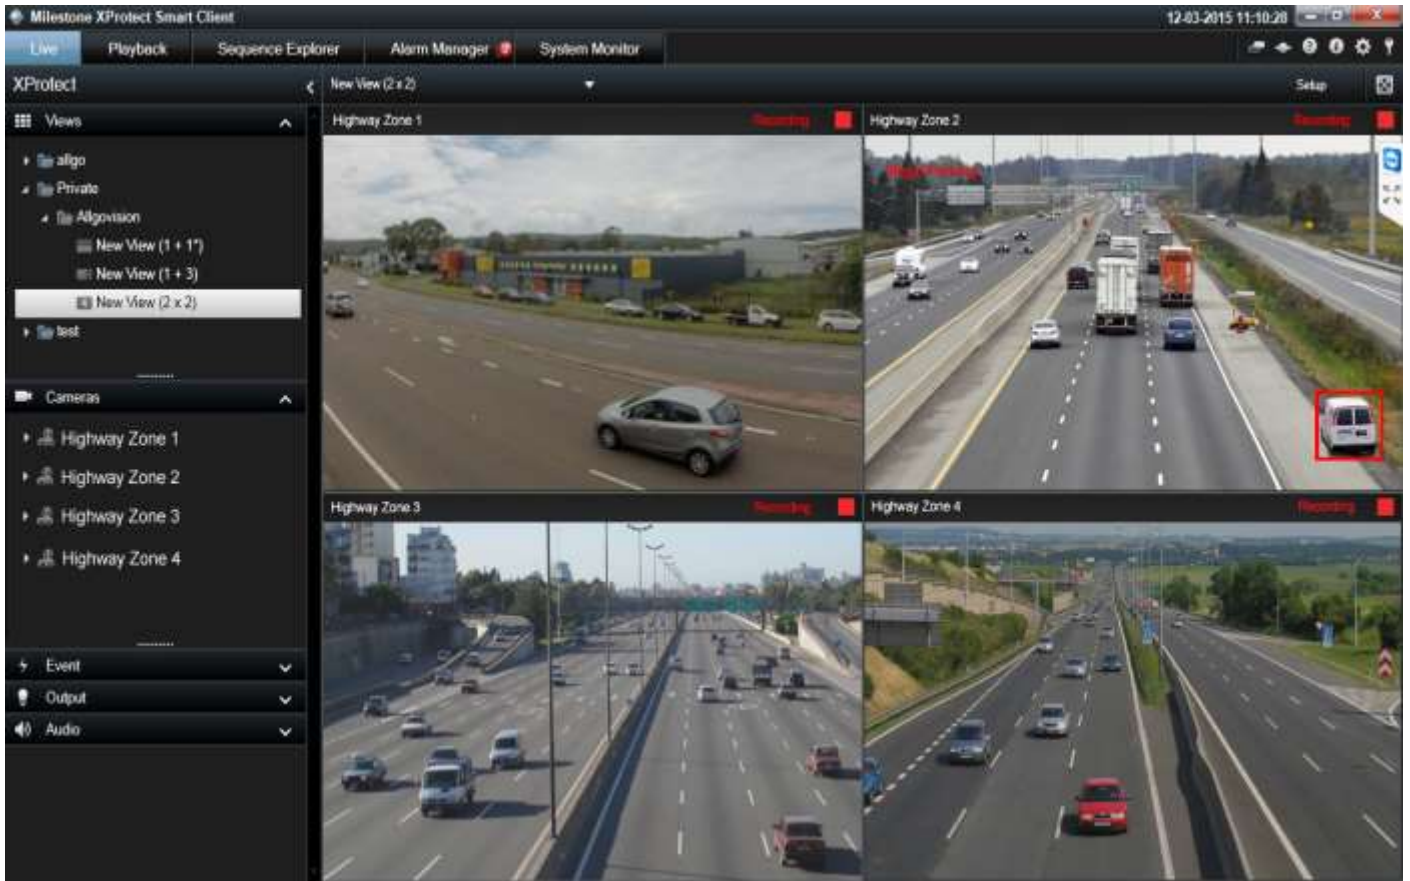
Milestone XProtect Smart Client

12-03-2015 11:10:28

Live
Playback
Sequence Explorer
Alarm Manager
System Monitor

XProtect

New View (2 x 2)

Setup

Views

aligo
Private
Allgovision
New View (1 + 1")
New View (1 + 3)
New View (2 x 2)
test

Cameras

Highway Zone 1
Highway Zone 2
Highway Zone 3
Highway Zone 4

Event
Output
Audio

Highway Zone 1
Recording

Highway Zone 2
Recording

Highway Zone 3
Recording

Highway Zone 4
Recording